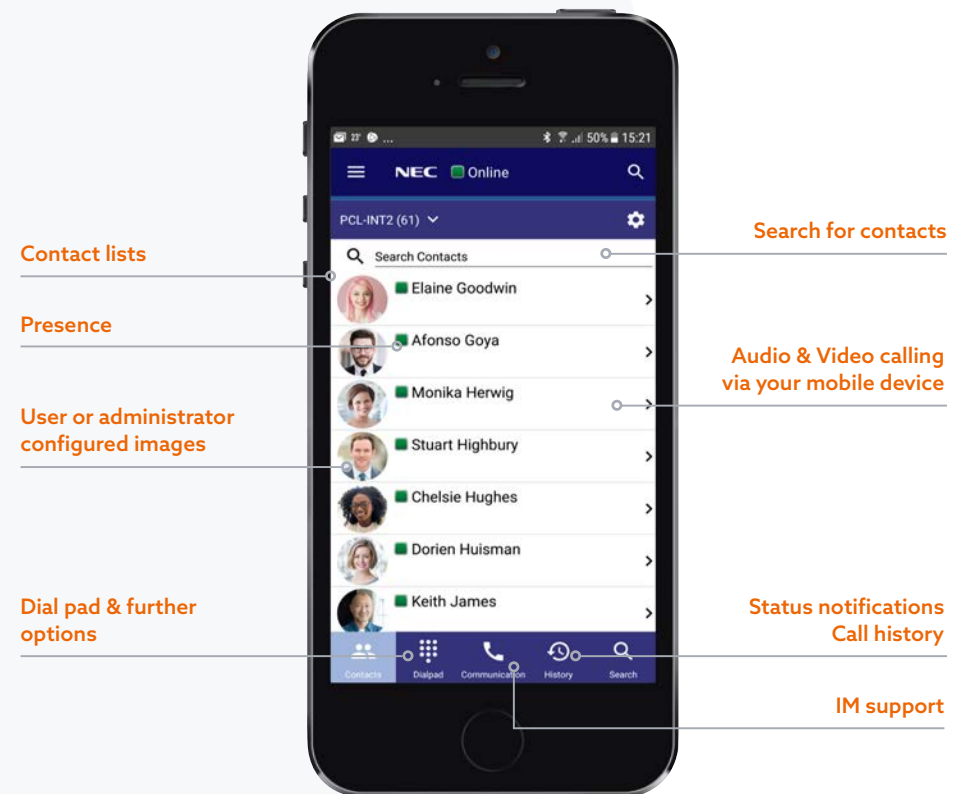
Contact lists

Presence

User or administrator configured images

Dial pad & further options

Search for contacts

Audio & Video calling via your mobile device

Status notifications Call history

IM support

23° ... 50% 15:21

NEC Online

PCL-INT2 (61)

Search Contacts

Elaine Goodwin

Afonso Goya

Monika Herwig

Stuart Highbury

Chelsie Hughes

Dorien Huisman

Keith James

Contacts Dialpad Communication History Search